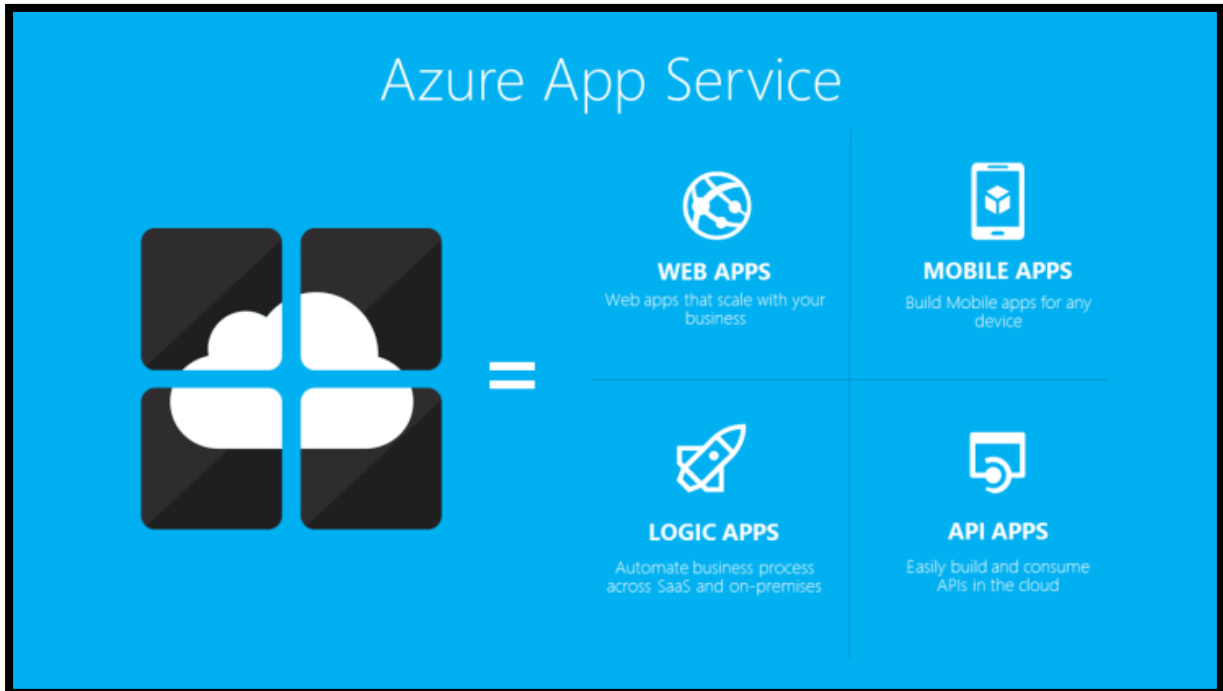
Azure App Service

=

WEB APPS
Web apps that scale with your business

MOBILE APPS
Build Mobile apps for any device

LOGIC APPS
Automate business process across SaaS and on-premises

API APPS
Easily build and consume APIs in the cloud